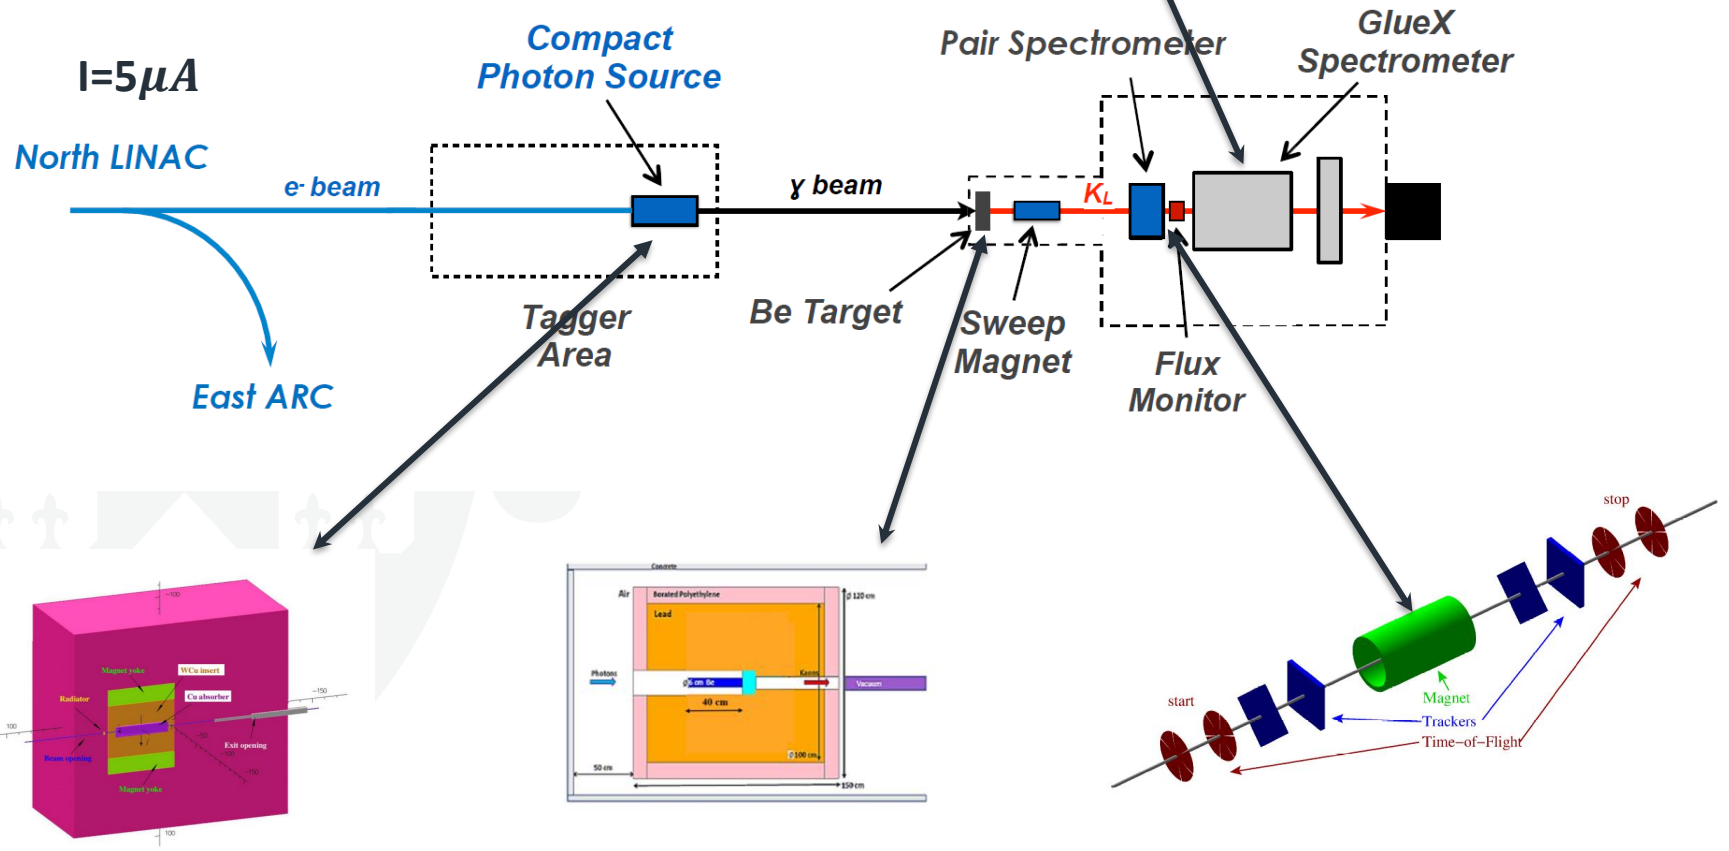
I=5$\mu A$

Compact Photon Source

Pair Spectrometer

GlueX Spectrometer

North LINAC

e- beam

γ beam

$K_L$

Tagger Area

Be Target

Sweep Magnet

Flux Monitor

East ARC

Magnet yoke
WCu insert
Cu absorber
Radiator
Exit opening
Beam opening
Magnet yoke
100
150
100

Concrete
Air
Borated Polyethylene
Lead
Photons
Kaons
6 cm Be
Vacuum
40 cm
120 cm
100 cm
50 cm
150 cm

stop
start
Magnet
Trackers
Time–of–Flight